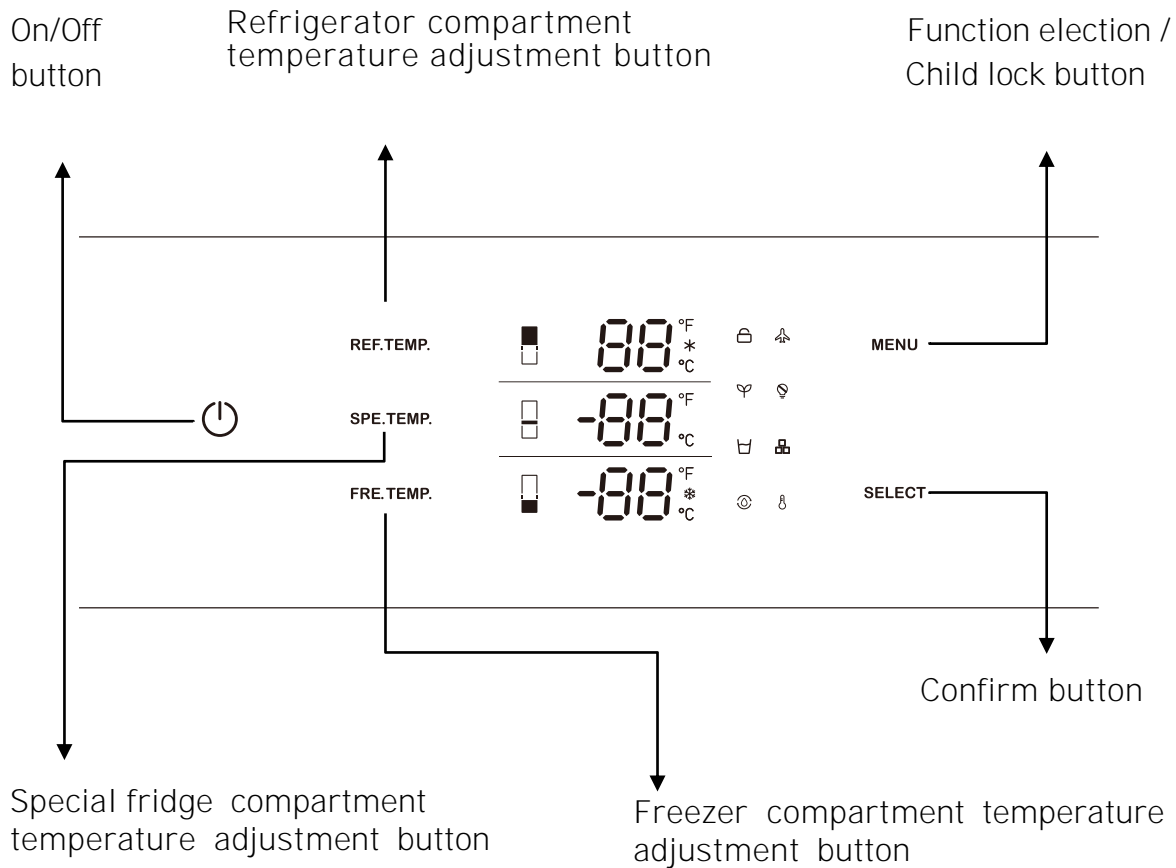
On/Off button

Refrigerator compartment temperature adjustment button

Function election / Child lock button

REF.TEMP.

88 °F * °C

SPE.TEMP.

-88 °F °C

FRE.TEMP.

-88 °F ❄ °C

MENU

SELECT

Confirm button

Special fridge compartment temperature adjustment button

Freezer compartment temperature adjustment button